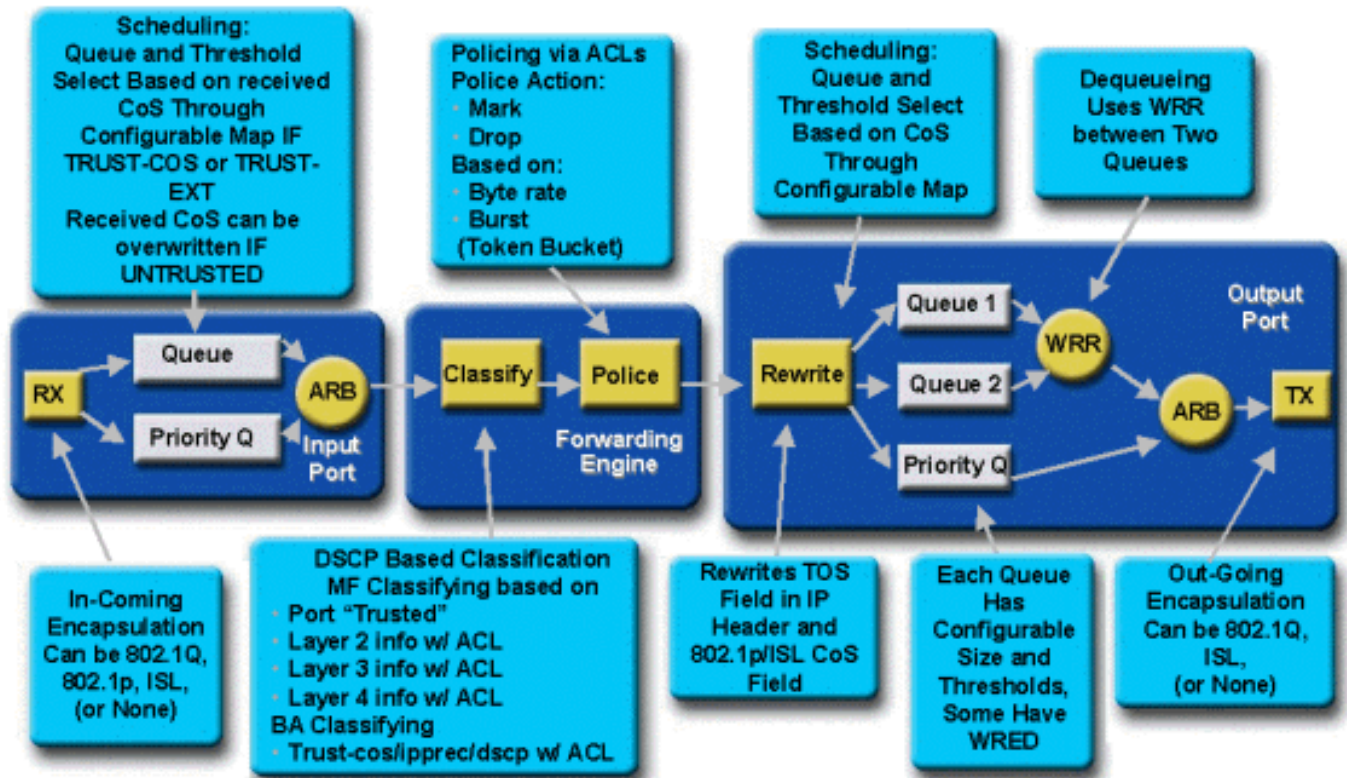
Scheduling:
Queue and Threshold Select Based on received CoS Through Configurable Map IF TRUST-COS or TRUST-EXT
Received CoS can be overwritten IF UNTRUSTED

Policing via ACLs
Police Action:
· Mark
· Drop
Based on:
· Byte rate
· Burst
(Token Bucket)

Scheduling:
Queue and Threshold Select Based on CoS Through Configurable Map

Dequeueing Uses WRR between Two Queues

RX
Queue
Priority Q
ARB
Input Port

Classify
Police
Forwarding Engine

Rewrite
Queue 1
Queue 2
Priority Q
WRR
ARB
TX
Output Port

In-Coming Encapsulation Can be 802.1Q, 802.1p, ISL, (or None)

DSCP Based Classification
MF Classifying based on
· Port "Trusted"
· Layer 2 info w/ ACL
· Layer 3 info w/ ACL
· Layer 4 info w/ ACL
BA Classifying
· Trust-cos/ipprec/dscp w/ ACL

Rewrites TOS Field in IP Header and 802.1p/ISL CoS Field

Each Queue Has Configurable Size and Thresholds, Some Have WRED

Out-Going Encapsulation Can be 802.1Q, ISL, (or None)